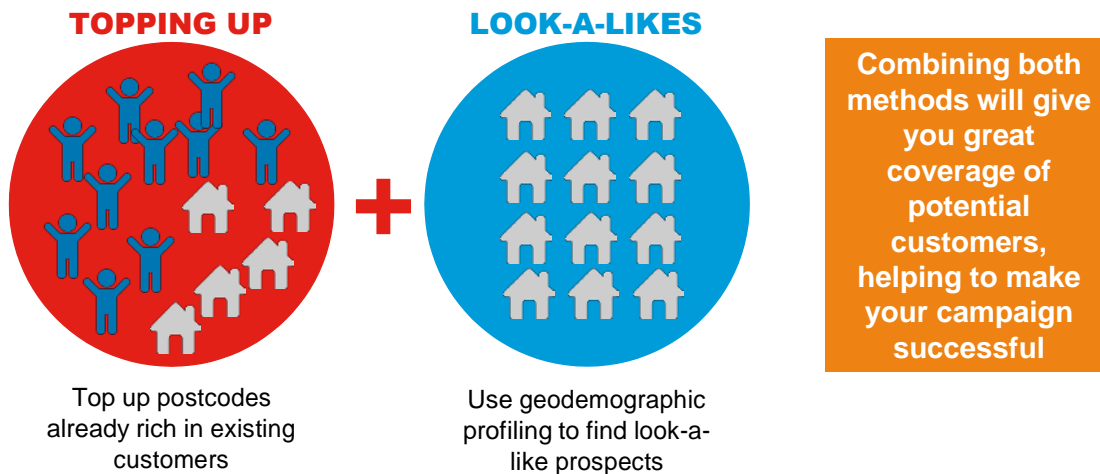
TOPPING UP

Top up postcodes already rich in existing customers

LOOK-A-LIKES

Use geodemographic profiling to find look-a-like prospects

Combining both methods will give you great coverage of potential customers, helping to make your campaign successful